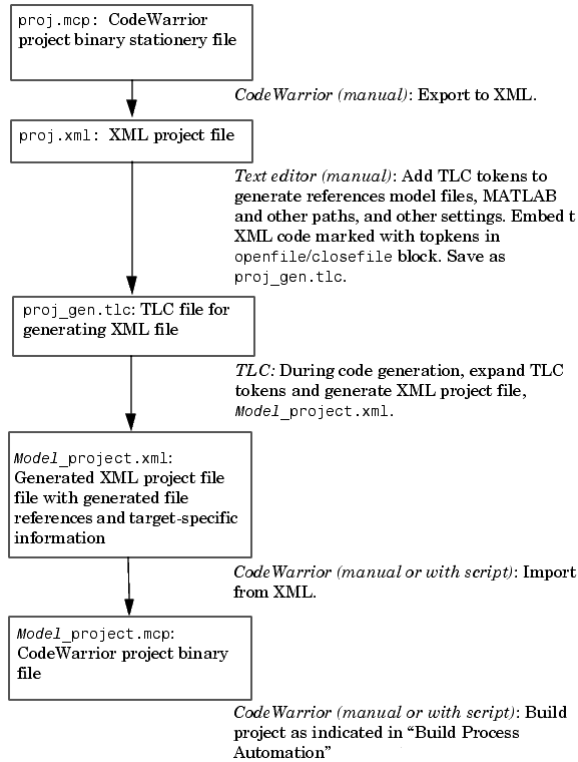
proj.mcp: CodeWarrior project binary stationery file

CodeWarrior (manual): Export to XML.

proj.xml: XML project file

Text editor (manual): Add TLC tokens to generate references model files, MATLAB and other paths, and other settings. Embed t XML code marked with topkens in openfile/closefile block. Save as proj_gen.tlc.

proj_gen.tlc: TLC file for generating XML file

TLC: During code generation, expand TLC tokens and generate XML project file, Model_project.xml.

Model_project.xml: Generated XML project file file with generated file references and target-specific information

CodeWarrior (manual or with script): Import from XML.

Model_project.mcp: CodeWarrior project binary file

CodeWarrior (manual or with script): Build project as indicated in “Build Process Automation”